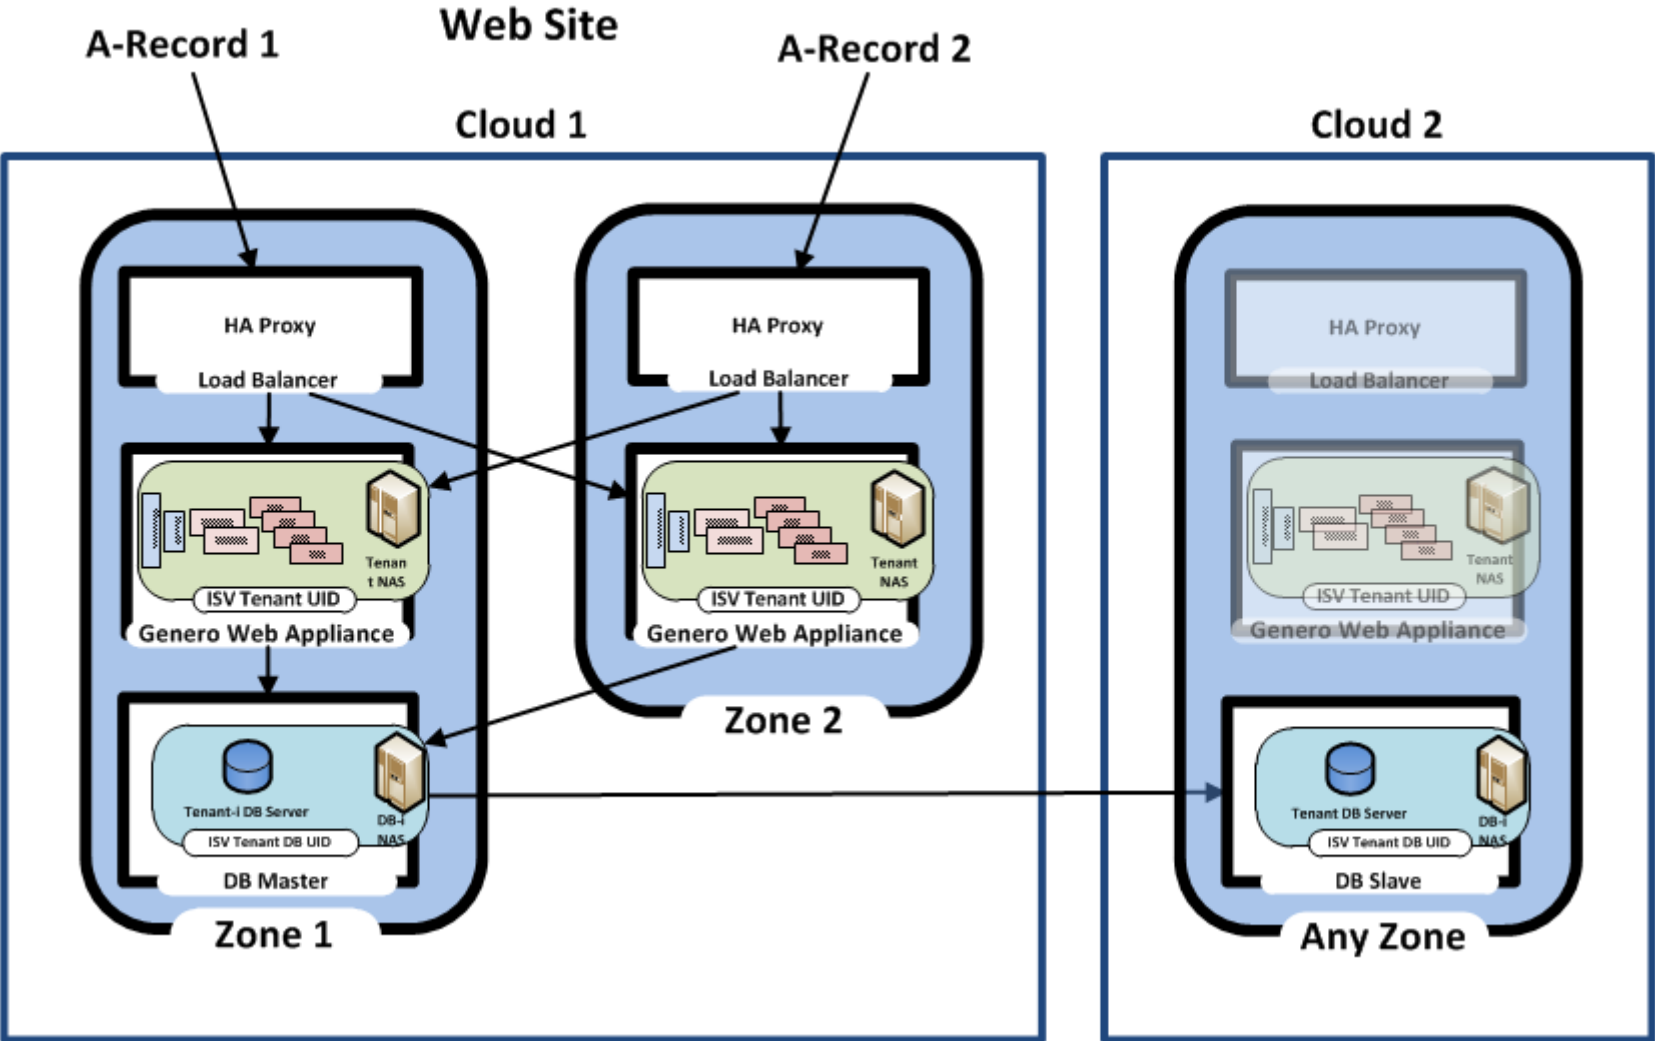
Web Site

A-Record 1

A-Record 2

Cloud 1

Cloud 2

HA Proxy

Load Balancer

Tenan t NAS

ISV Tenant UID

Genero Web Appliance

Tenant-i DB Server

DB-i NAS

ISV Tenant DB UID

DB Master

Zone 1

HA Proxy

Load Balancer

Tenant NAS

ISV Tenant UID

Genero Web Appliance

Zone 2

HA Proxy

Load Balancer

Tenant NAS

ISV Tenant UID

Genero Web Appliance

Tenant DB Server

DB-i NAS

ISV Tenant DB UID

DB Slave

Any Zone